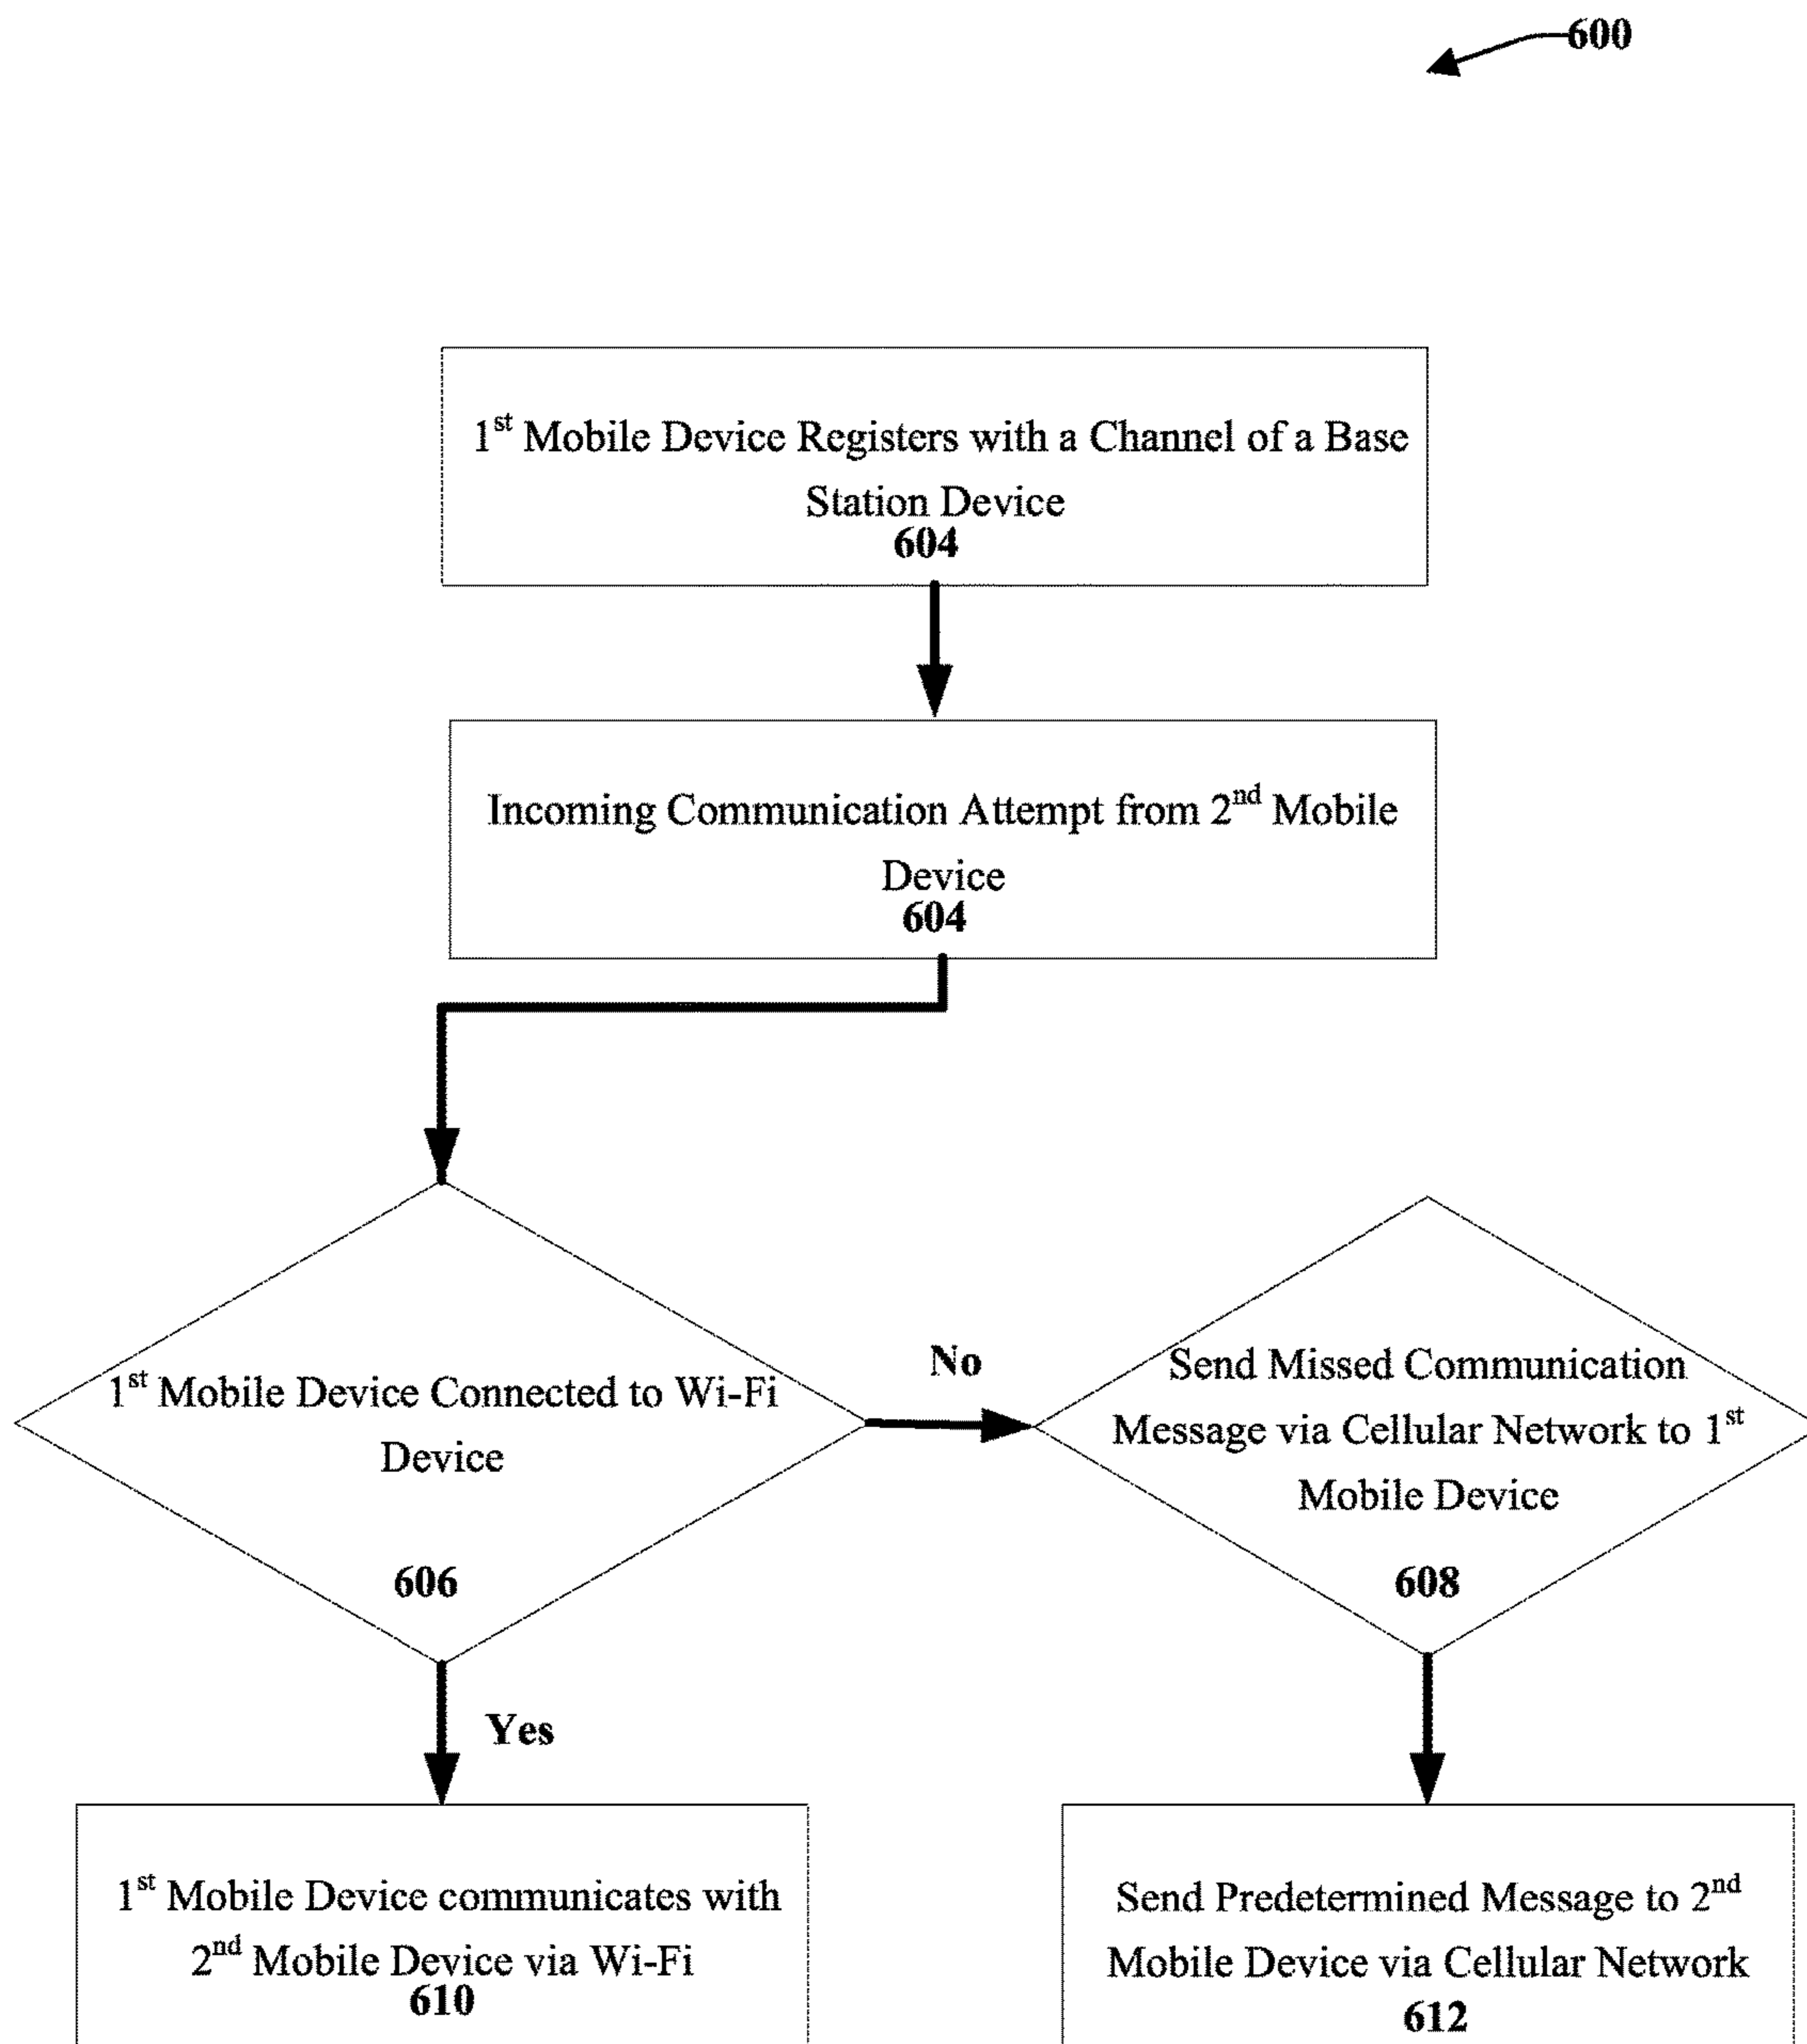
600

1$^{st}$ Mobile Device Registers with a Channel of a Base Station Device
604

Incoming Communication Attempt from 2$^{nd}$ Mobile Device
604

1$^{st}$ Mobile Device Connected to Wi-Fi Device

606

No

Send Missed Communication Message via Cellular Network to 1$^{st}$ Mobile Device

608

Yes

1$^{st}$ Mobile Device communicates with 2$^{nd}$ Mobile Device via Wi-Fi
610

Send Predetermined Message to 2$^{nd}$ Mobile Device via Cellular Network
612